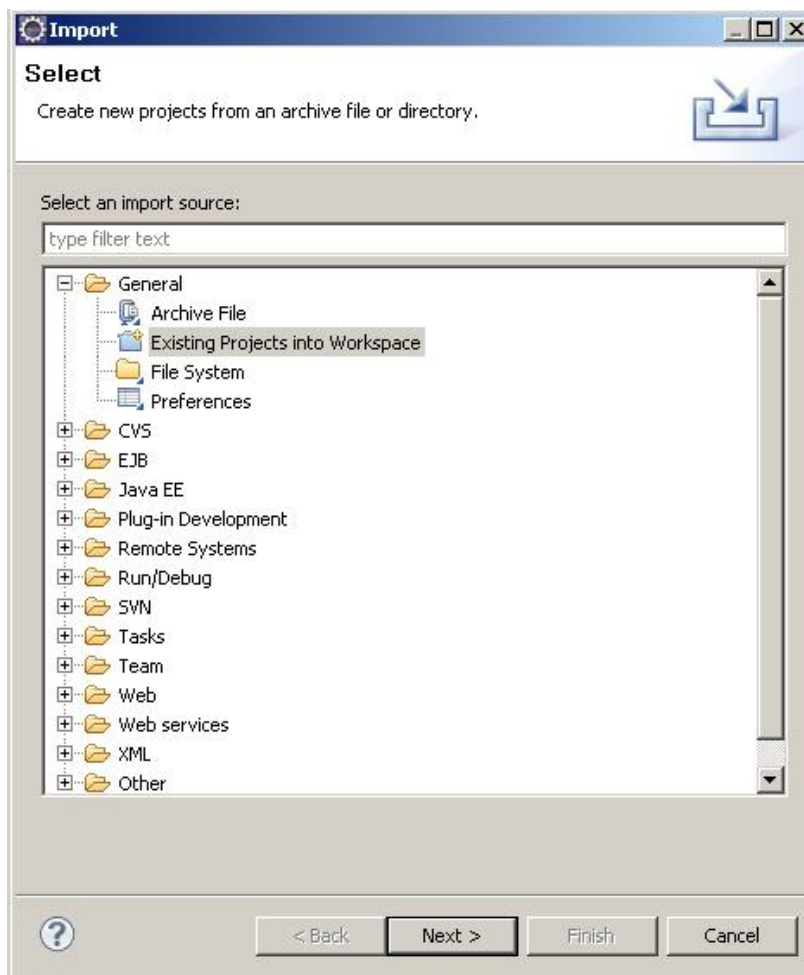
Import

Select

Create new projects from an archive file or directory.

Select an import source:

type filter text

General
Archive File
Existing Projects into Workspace
File System
Preferences
CVS
EJB
Java EE
Plug-in Development
Remote Systems
Run/Debug
SVN
Tasks
Team
Web
Web services
XML
Other

?

< Back

Next >

Finish

Cancel